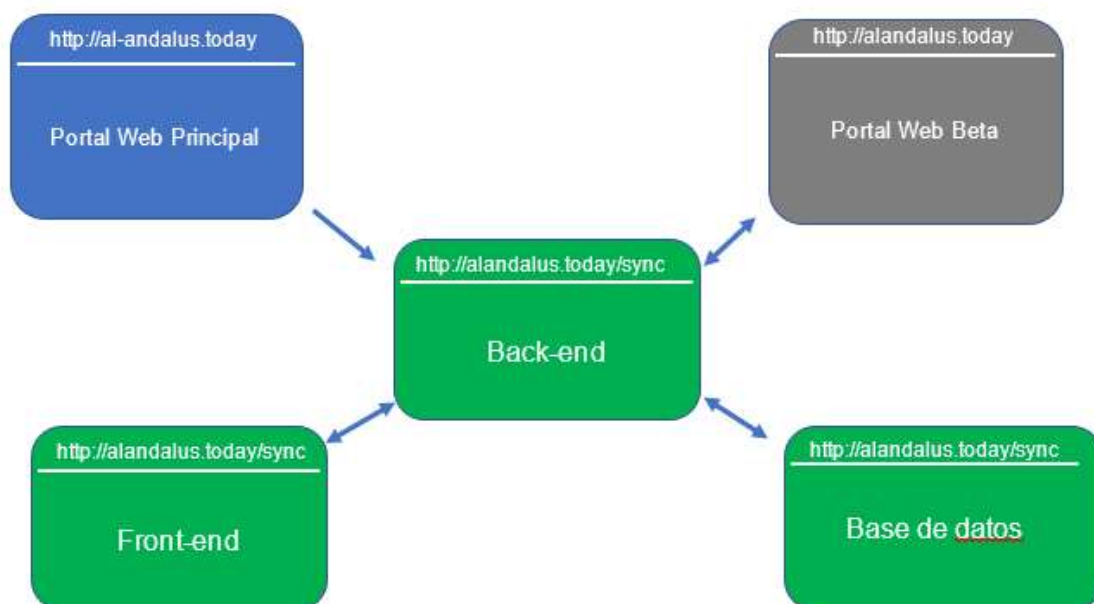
http://al-andalus.today

Portal Web Principal

http://alandalus.today

Portal Web Beta

http://alandalus.today/sync

Back-end

http://alandalus.today/sync

Front-end

http://alandalus.today/sync

Base de datos